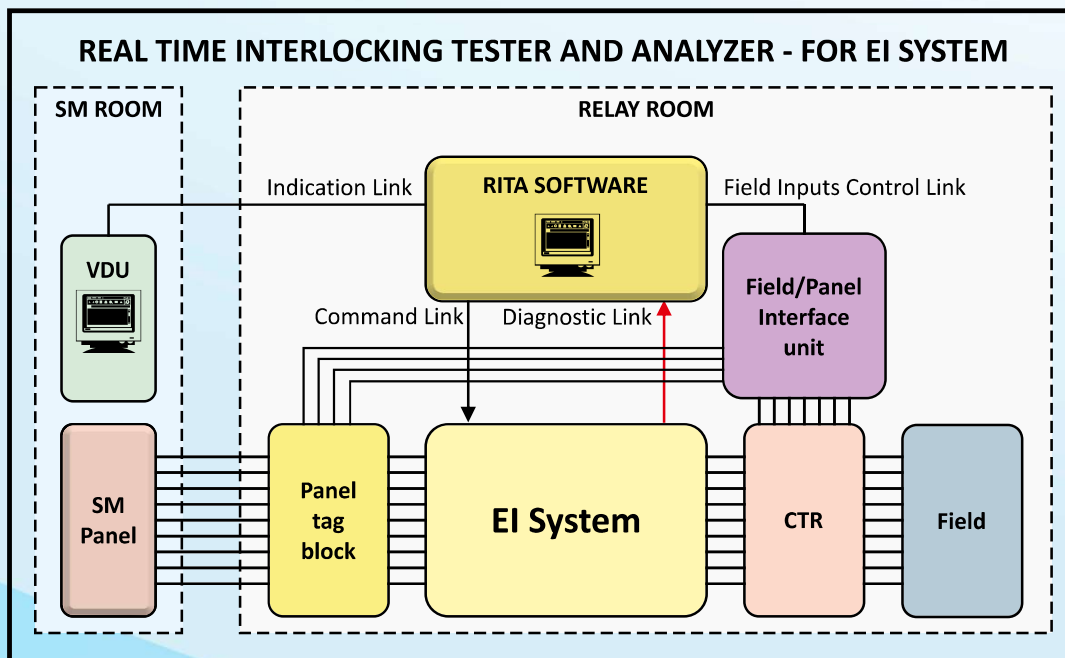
REAL TIME INTERLOCKING TESTER AND ANALYZER - FOR EI SYSTEM

SM ROOM

RELAY ROOM

Indication Link

RITA SOFTWARE

Field Inputs Control Link

VDU

Field/Panel Interface unit

Command Link

Diagnostic Link

SM Panel

Panel tag block

EI System

CTR

Field